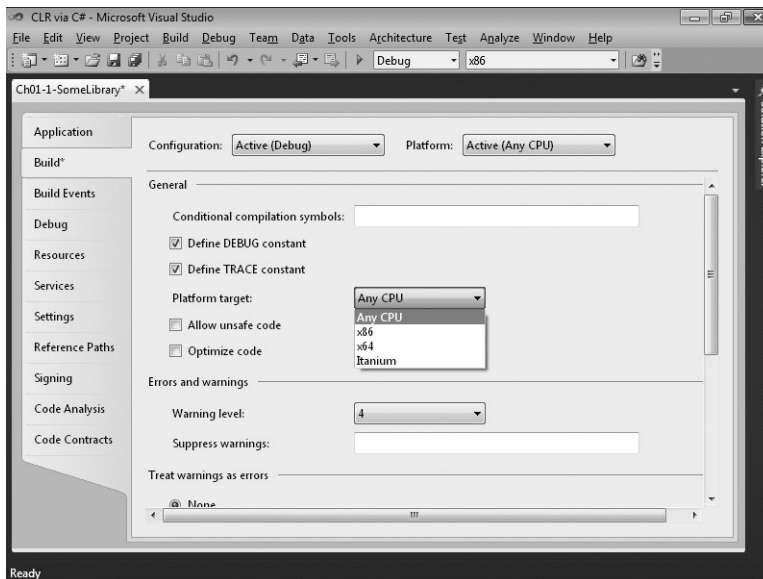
CLR via C# - Microsoft Visual Studio

File Edit View Project Build Debug Team Data Tools Architecture Test Analyze Window Help

Debug x86

Ch01-1-SomeLibrary* ×

Application
Build*
Build Events
Debug
Resources
Services
Settings
Reference Paths
Signing
Code Analysis
Code Contracts

Configuration: Active (Debug) Platform: Active (Any CPU)

General

Conditional compilation symbols:

Define DEBUG constant

Define TRACE constant

Platform target: Any CPU

Any CPU
x86
x64
Itanium

Allow unsafe code

Optimize code

Errors and warnings

Warning level: 4

Suppress warnings:

Treat warnings as errors

None

Ready